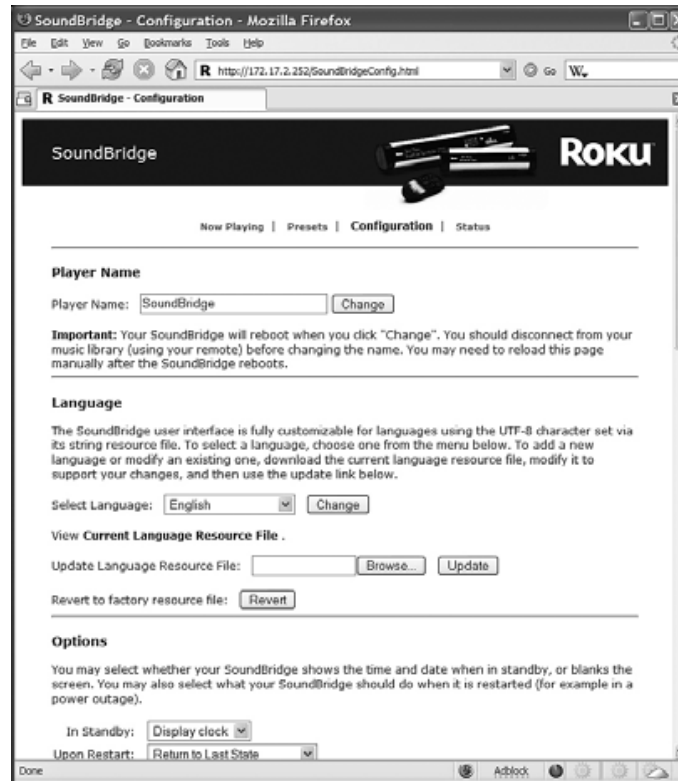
SoundBridge - Configuration - Mozilla Firefox

File Edit View Go Bookmarks Tools Help

http://172.17.2.252/SoundBridgeConfig.html

Go W

SoundBridge - Configuration

SoundBridge

ROKU

Now Playing | Presets | Configuration | Status

Player Name

Player Name: SoundBridge Change

Important: Your SoundBridge will reboot when you click "Change". You should disconnect from your music library (using your remote) before changing the name. You may need to reload this page manually after the SoundBridge reboots.

Language

The SoundBridge user interface is fully customizable for languages using the UTF-8 character set via its string resource file. To select a language, choose one from the menu below. To add a new language or modify an existing one, download the current language resource file, modify it to support your changes, and then use the update link below.

Select Language: English Change

View Current Language Resource File .

Update Language Resource File: Browse... Update

Revert to factory resource file: Revert

Options

You may select whether your SoundBridge shows the time and date when in standby, or blanks the screen. You may also select what your SoundBridge should do when it is restarted (for example in a power outage).

In Standby: Display clock

Upon Restart: Return to Last State

Done

Adblock